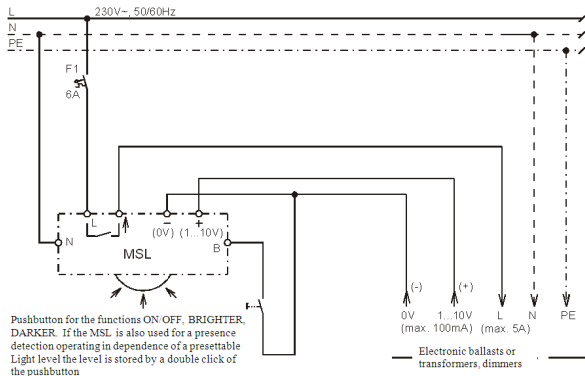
L
230V~, 50/60Hz
N
PE
F1
6A
L
–
+
N
(0V)
(1...10V)
B
MSL
Pushbutton for the functions ON/OFF, BRIGHTER, DARKER. If the MSL is also used for a presence detection operating in dependence of a presettable Light level the level is stored by a double click of the pushbutton
(-)
0V
(+)
1...10V
(max. 100mA)
L
(max. 5A)
N
PE
Electronic ballasts or transformers, dimmers